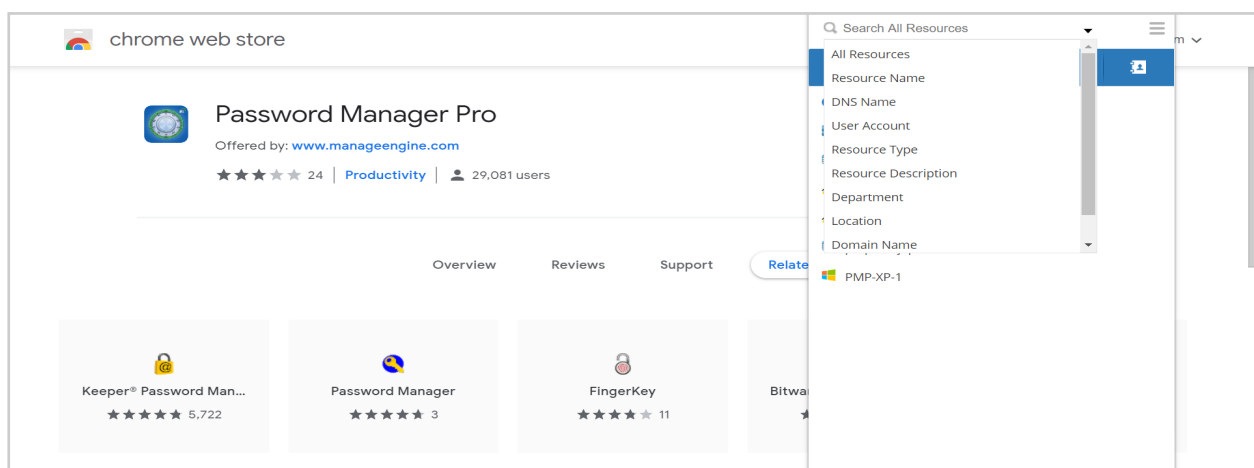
chrome web store

Password Manager Pro

Offered by: www.manageengine.com

24 | Productivity | 29,081 users

Overview Reviews Support Relate

Keeper® Password Man...
5,722

Password Manager
3

FingerKey
11

Bitwa

Search All Resources

All Resources
Resource Name
DNS Name
User Account
Resource Type
Resource Description
Department
Location
Domain Name

PMP-XP-1

m